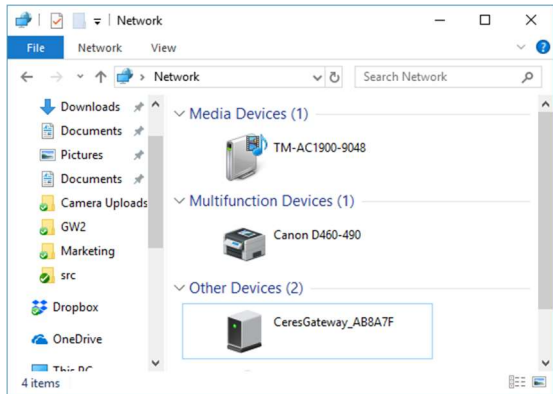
Network

File Network View

Network

Search Network

Downloads
Documents
Pictures
Documents
Camera Uploads
GW2
Marketing
src
Dropbox
OneDrive
This PC

Media Devices (1)

TM-AC1900-9048

Multifunction Devices (1)

Canon D460-490

Other Devices (2)

CeresGateway_AB8A7F

4 items